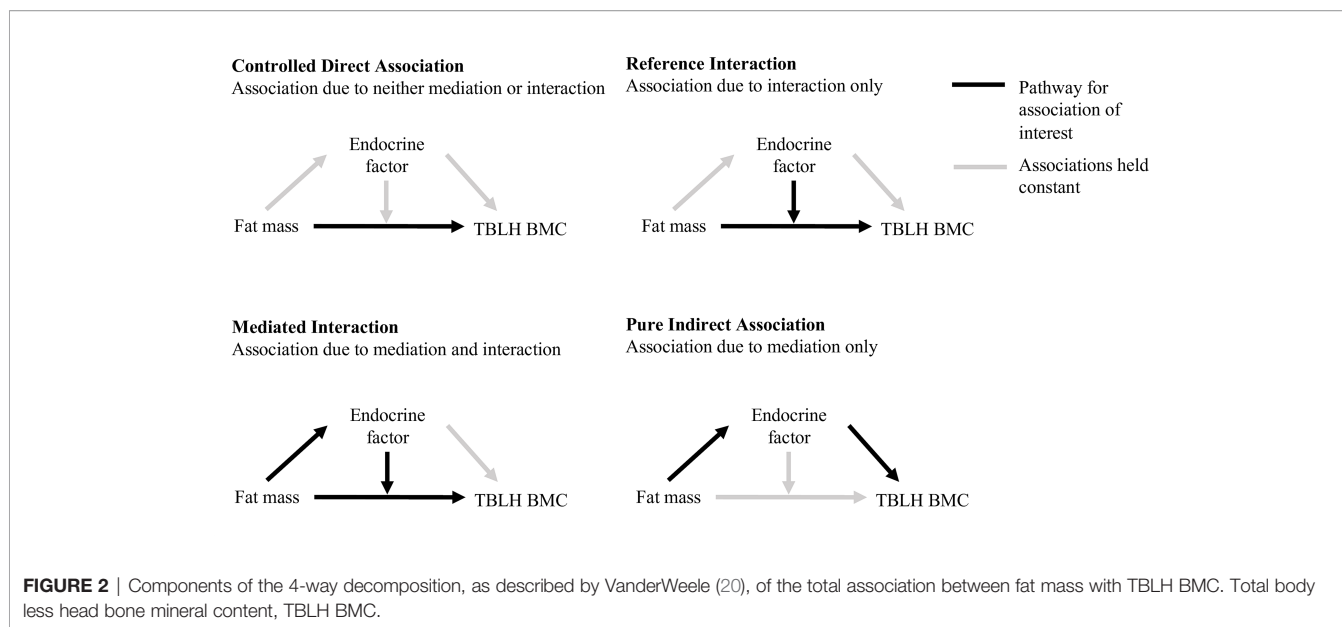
**Controlled Direct Association**
Association due to neither mediation or interaction

Endocrine factor

Fat mass

TBLH BMC

**Reference Interaction**
Association due to interaction only

Endocrine factor

Fat mass

TBLH BMC

Pathway for association of interest

Associations held constant

**Mediated Interaction**
Association due to mediation and interaction

Endocrine factor

Fat mass

TBLH BMC

**Pure Indirect Association**
Association due to mediation only

Endocrine factor

Fat mass

TBLH BMC

**FIGURE 2** | Components of the 4-way decomposition, as described by VanderWeele (20), of the total association between fat mass with TBLH BMC. Total body less head bone mineral content, TBLH BMC.